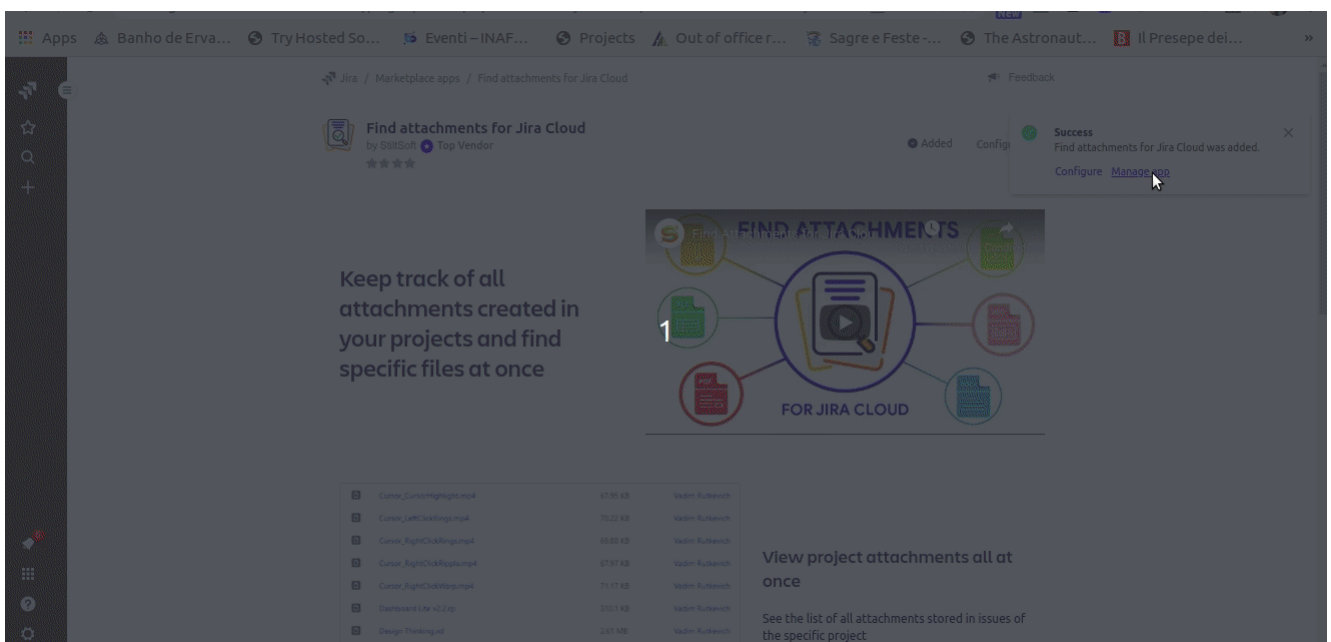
Apps Banho de Erva... Try Hosted So... Eventi – INAF... Projects Out of office r... Sagre e Feste -... The Astronaut... Il Presepe dei...

Jira / Marketplace apps / Find attachments for Jira Cloud

Feedback

Find attachments for Jira Cloud
by StiltSoft Top Vendor

Added Configu

Success
Find attachments for Jira Cloud was added.
Configure Manage app

Keep track of all attachments created in your projects and find specific files at once

1

FIND ATTACHMENTS
FOR JIRA CLOUD

| | | | |
|---|---|---|---|
| | Cursor_CursorHighlight.mp4 | 67.35 KB | Vadim Rutkevich |
| | Cursor_LeftClickRings.mp4 | 70.22 KB | Vadim Rutkevich |
| | Cursor_RightClickRings.mp4 | 69.85 KB | Vadim Rutkevich |
| | Cursor_RightClickRipple.mp4 | 67.97 KB | Vadim Rutkevich |
| | Cursor_RightClickWarp.mp4 | 71.17 KB | Vadim Rutkevich |
| | Dashboard Lite v2.zip | 210.1 KB | Vadim Rutkevich |
| | Design Thinking.xd | 2.51 MB | Vadim Rutkevich |

View project attachments all at once

See the list of all attachments stored in issues of the specific project